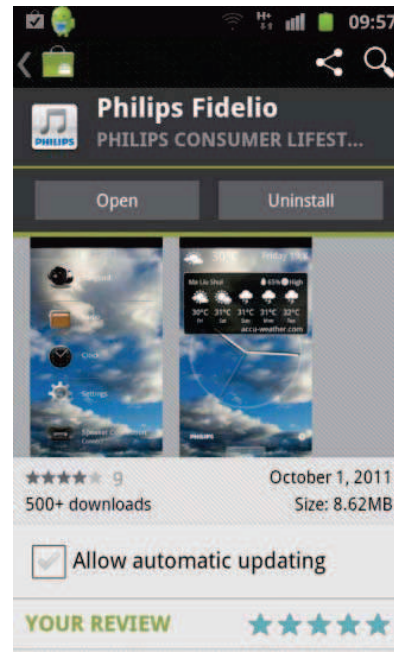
H+
09:57

Philips Fidelio
PHILIPS CONSUMER LIFEST...

Open
Uninstall

Clock
Settings

30°C
31°C
31°C
31°C
32°C
accu-weather.com
PHILIPS

9
October 1, 2011
500+ downloads
Size: 8.62MB

Allow automatic updating

YOUR REVIEW